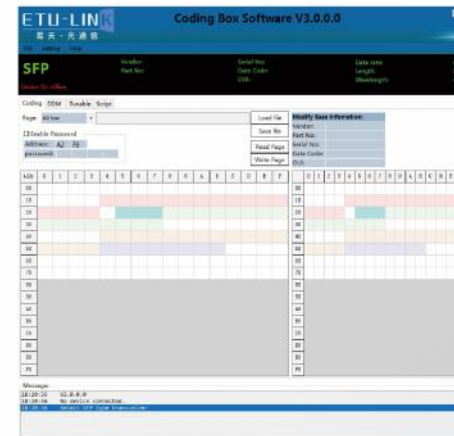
ETU-LINK
易天·光通信
Coding Box Software V3.0.0.0
File Setting Help
SFP
Vendor:
Part No:
Serial No:
Date Code:
DDI:
Date rate:
Length:
Wavelength:
Device IDs offline
Coding DDM Tunable Script
Page: A0 low
☐ Enable Password
Address: A2 7B
password:
Load File
Save file
Read Page
Write Page
Modify Base Information
Vendor:
Part No:
Serial No:
Date Code:
DDI:

| Addr | 0 | 1 | 2 | 3 | 4 | 5 | 6 | 7 | 8 | 9 | A | B | C | D | E | F |
|---|---|---|---|---|---|---|---|---|---|---|---|---|---|---|---|---|
| 00 | | | | | | | | | | | | | | | | |
| 10 | | | | | | | | | | | | | | | | |
| 20 | | | | | | | | | | | | | | | | |
| 30 | | | | | | | | | | | | | | | | |
| 40 | | | | | | | | | | | | | | | | |
| 50 | | | | | | | | | | | | | | | | |
| 60 | | | | | | | | | | | | | | | | |
| 70 | | | | | | | | | | | | | | | | |
| 80 | | | | | | | | | | | | | | | | |
| 90 | | | | | | | | | | | | | | | | |
| A0 | | | | | | | | | | | | | | | | |
| B0 | | | | | | | | | | | | | | | | |
| C0 | | | | | | | | | | | | | | | | |
| D0 | | | | | | | | | | | | | | | | |
| E0 | | | | | | | | | | | | | | | | |
| F0 | | | | | | | | | | | | | | | | |

| | 0 | 1 | 2 | 3 | 4 | 5 | 6 | 7 | 8 | 9 | A | B | C | D | E | F |
|---|---|---|---|---|---|---|---|---|---|---|---|---|---|---|---|---|
| 00 | | | | | | | | | | | | | | | | |
| 10 | | | | | | | | | | | | | | | | |
| 20 | | | | | | | | | | | | | | | | |
| 30 | | | | | | | | | | | | | | | | |
| 40 | | | | | | | | | | | | | | | | |
| 50 | | | | | | | | | | | | | | | | |
| 60 | | | | | | | | | | | | | | | | |
| 70 | | | | | | | | | | | | | | | | |
| 80 | | | | | | | | | | | | | | | | |
| 90 | | | | | | | | | | | | | | | | |
| A0 | | | | | | | | | | | | | | | | |
| B0 | | | | | | | | | | | | | | | | |
| C0 | | | | | | | | | | | | | | | | |
| D0 | | | | | | | | | | | | | | | | |
| E0 | | | | | | | | | | | | | | | | |
| F0 | | | | | | | | | | | | | | | | |

Message
18:29:35 V3.0.0.0
18:29:36 No device connected.
18:29:36 Select SFP type transceiver.